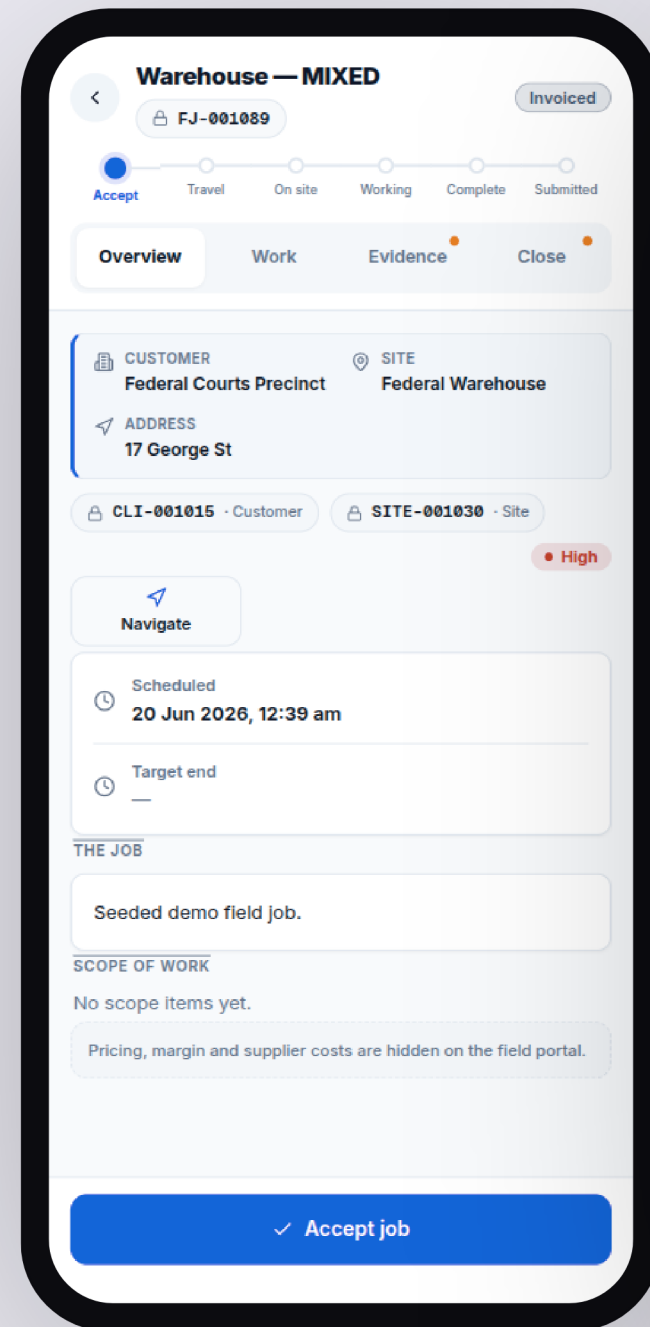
Warehouse — MIXED

FJ-001089

Invoiced

Accept Travel On site Working Complete Submitted

Overview Work Evidence Close

CUSTOMER
Federal Courts Precinct

SITE
Federal Warehouse

ADDRESS
17 George St

CLI-001015 · Customer

SITE-001030 · Site

High

Navigate

Scheduled
20 Jun 2026, 12:39 am

Target end
—

THE JOB

Seeded demo field job.

SCOPE OF WORK

No scope items yet.

Pricing, margin and supplier costs are hidden on the field portal.

Accept job